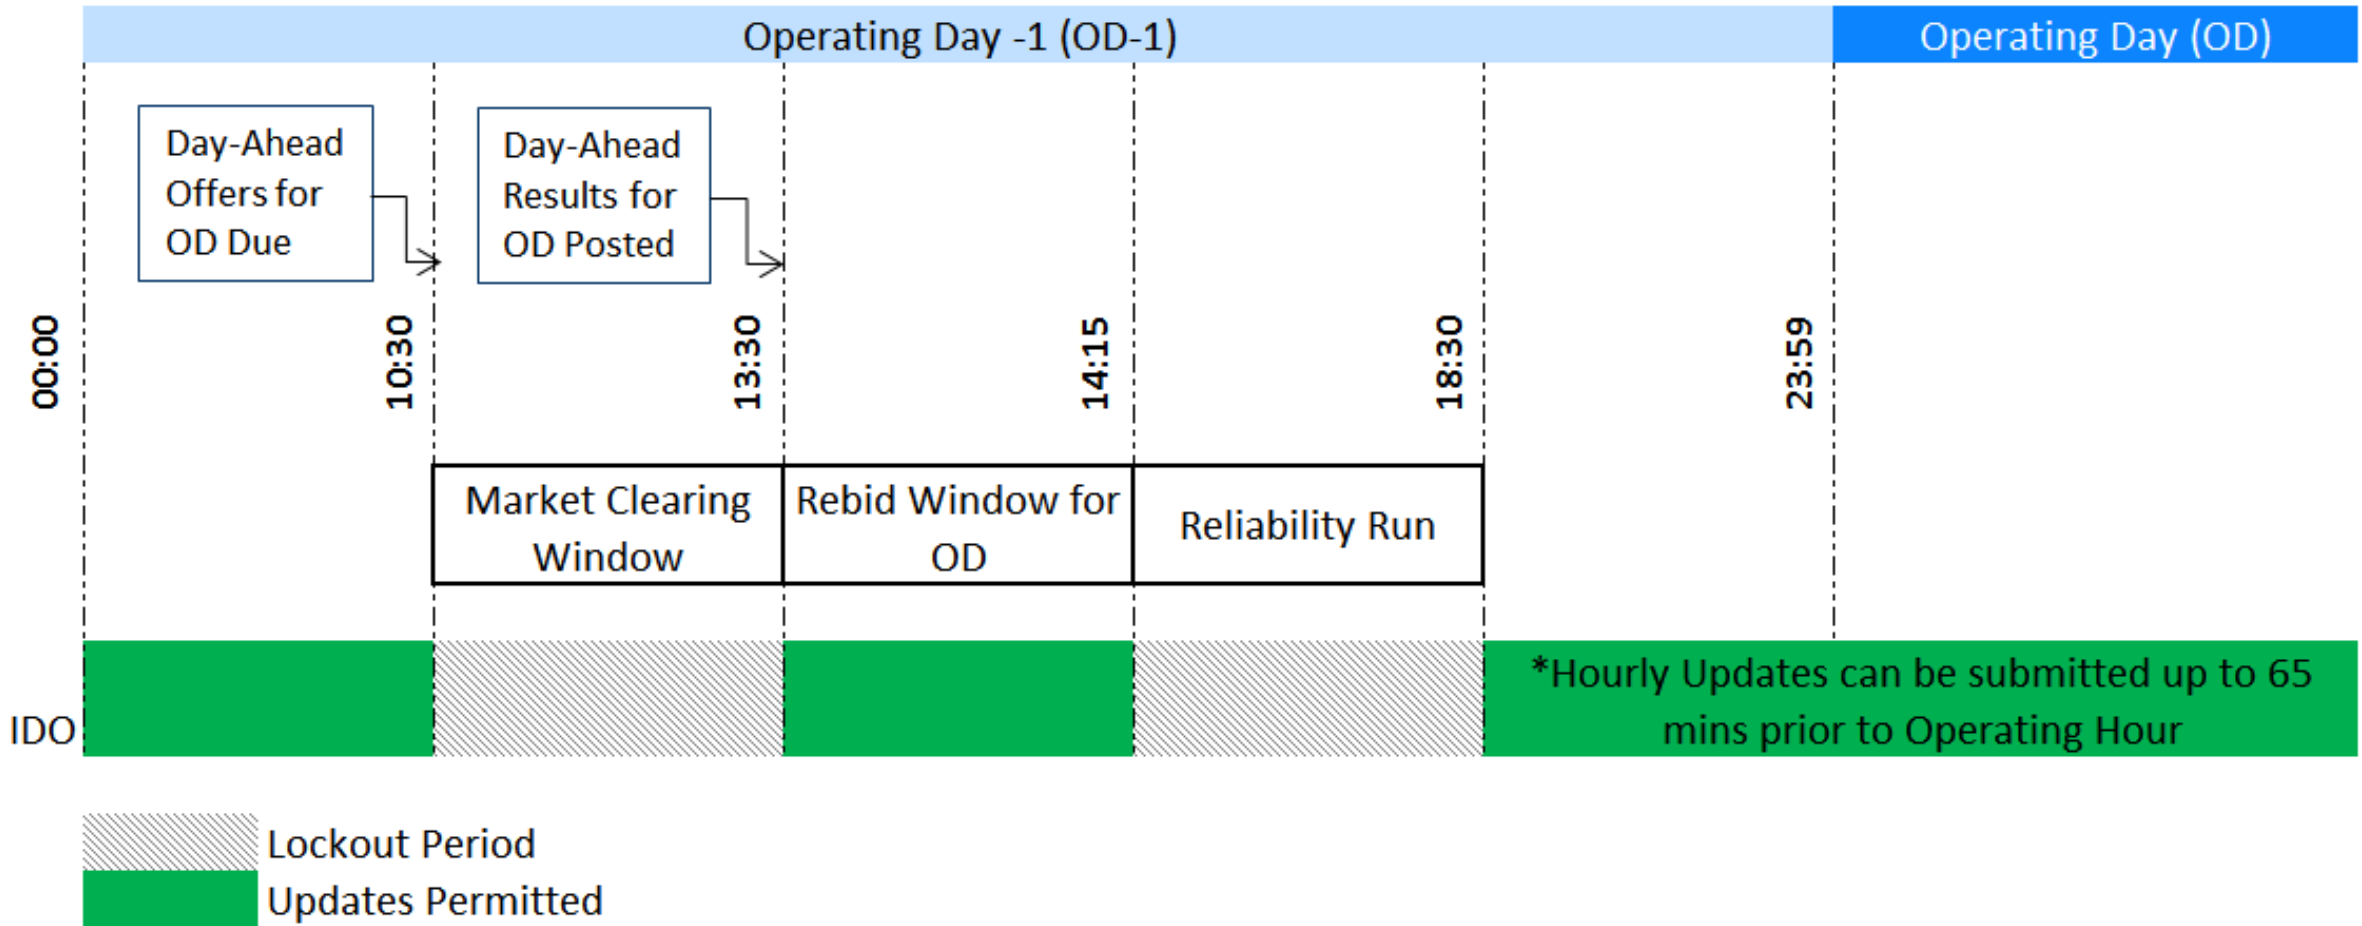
Operating Day -1 (OD-1)

Operating Day (OD)

Day-Ahead Offers for OD Due

Day-Ahead Results for OD Posted

00:00

10:30

13:30

14:15

18:30

23:59

Market Clearing Window

Rebid Window for OD

Reliability Run

IDO

*Hourly Updates can be submitted up to 65 mins prior to Operating Hour

Lockout Period

Updates Permitted